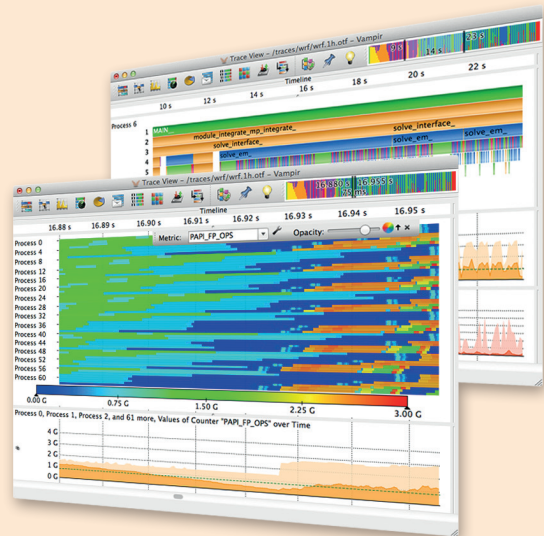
Trace View – /traces/wrf/wrf.1h.otf – Vampir

2 s
14 s
23 s

Timeline

10 s
12 s
14 s
16 s
18 s
20 s
22 s

Process 6
1 MAIN_
2 module_integrate_mp_integrate_
3 solve_interface_
4 solve_em_
5

solve_interface_
solve_em_
solve_em_

Trace View – /traces/wrf/wrf.1h.otf – Vampir

16.880 s
16.955 s
75 ms

Timeline

16.88 s
16.89 s
16.90 s
16.91 s
16.92 s
16.93 s
16.94 s
16.95 s

Metric: PAPI_FP_OPS
Opacity:

Process 0
Process 4
Process 8
Process 12
Process 16
Process 20
Process 24
Process 28
Process 32
Process 36
Process 40
Process 44
Process 48
Process 52
Process 56
Process 60

0.00 G
0.75 G
1.50 G
2.25 G
3.00 G

Process 0, Process 1, Process 2, and 61 more, Values of Counter "PAPI_FP_OPS" over Time

4 G
3 G
2 G
1 G
0 G